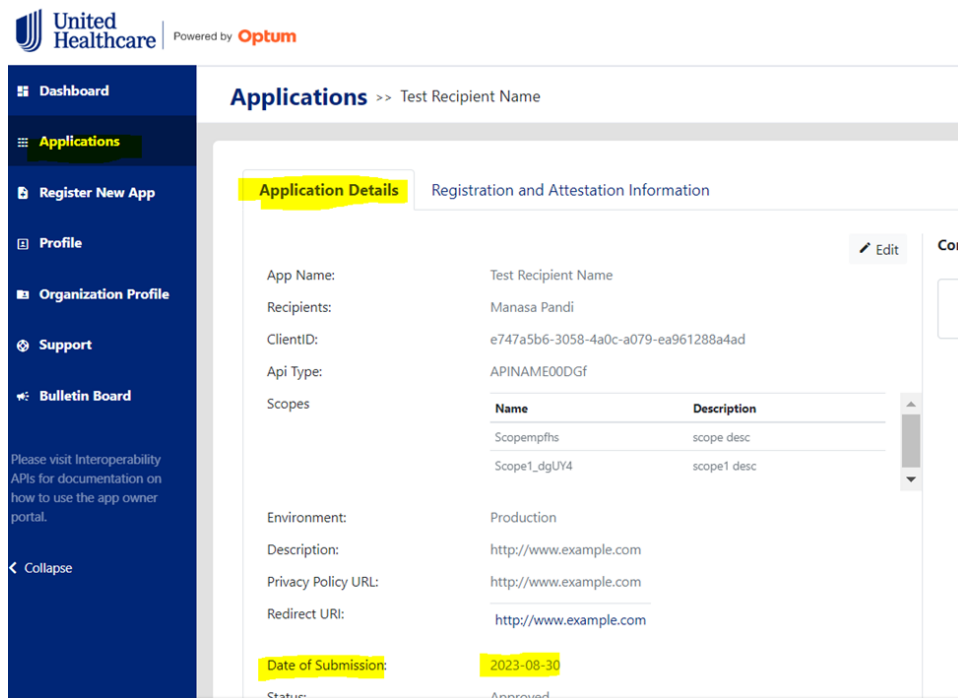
United Healthcare | Powered by Optum

Dashboard
Applications
Register New App
Profile
Organization Profile
Support
Bulletin Board

Please visit Interoperability APIs for documentation on how to use the app owner portal.

Collapse

Applications >> Test Recipient Name

Application Details
Registration and Attestation Information

Edit

Co

App Name: Test Recipient Name
Recipients: Manasa Pandi
ClientID: e747a5b6-3058-4a0c-a079-ea961288a4ad
Api Type: APINAME00DGf
Scopes

| Name | Description |
|---|---|
| Scopempfhs | scope desc |
| Scope1_dgUY4 | scope1 desc |

Environment: Production
Description: http://www.example.com
Privacy Policy URL: http://www.example.com
Redirect URI: http://www.example.com
Date of Submission: 2023-08-30
Status: Approved